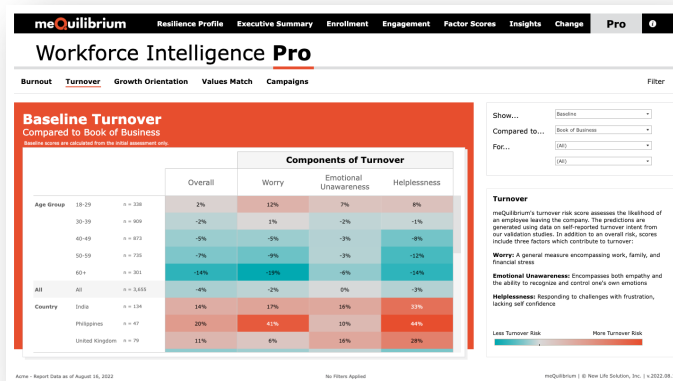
meQuilibrium | Resilience Profile | Executive Summary | Enrollment | Engagement | Factor Scores | Insights | Change | Pro | ℹ

Workforce Intelligence Pro

Burnout | Turnover | Growth Orientation | Values Match | Campaigns | Filter

Baseline Turnover
Compared to Book of Business
Baseline scores are calculated from the initial assessment only.

| | | | | Components of Turnover | | |
|---|---|---|---|---|---|---|
| | | | Overall | Worry | Emotional Unawareness | Helplessness |
| Age Group | 18-29 | n = 338 | 2% | 12% | 7% | 8% |
| | 30-39 | n = 909 | -2% | 1% | -2% | -1% |
| | 40-49 | n = 873 | -5% | -5% | -3% | -8% |
| | 50-59 | n = 735 | -7% | -9% | -3% | -12% |
| | 60+ | n = 301 | -14% | -19% | -6% | -14% |
| All | All | n = 3,455 | -4% | -2% | 0% | -3% |
| Country | India | n = 134 | 14% | 17% | 16% | 33% |
| | Philippines | n = 47 | 20% | 41% | 10% | 44% |
| | United Kingdom | n = 79 | 11% | 6% | 16% | 28% |

Show... Baseline
Compared to... Book of Business
For... (All)
(All)

Turnover

meQuilibrium's turnover risk score assesses the likelihood of an employee leaving the company. The predictions are generated using data on self-reported turnover intent from our validation studies. In addition to an overall risk, scores include three factors which contribute to turnover:

Worry: A general measure encompassing work, family, and financial stress

Emotional Unawareness: Encompasses both empathy and the ability to recognize and control one's own emotions

Helplessness: Responding to challenges with frustration, lacking self confidence

Less Turnover Risk | More Turnover Risk

Acme - Report Data as of August 18, 2022 | No Filters Applied | meQuilibrium | © New Life Solution, Inc. | v.2022.08.